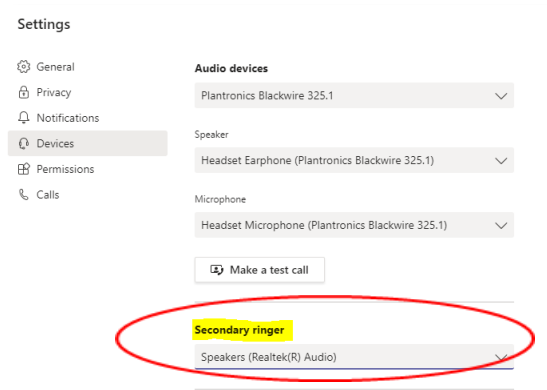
Settings

General
Privacy
Notifications
Devices
Permissions
Calls

Audio devices
Plantronics Blackwire 325.1

Speaker
Headset Earphone (Plantronics Blackwire 325.1)

Microphone
Headset Microphone (Plantronics Blackwire 325.1)

Make a test call

Secondary ringer
Speakers (Realtek(R) Audio)